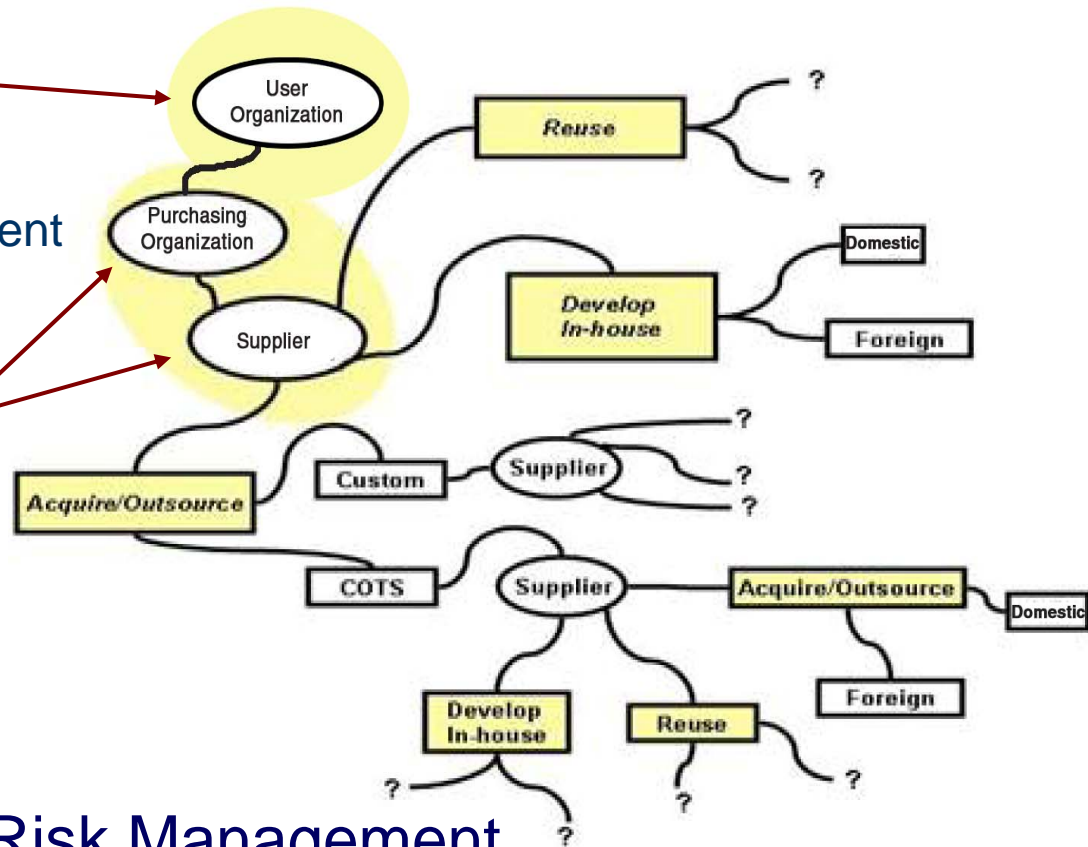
ent

User Organization

Purchasing Organization

Supplier

Reuse

?

?

Develop In-house

Domestic

Foreign

Acquire/Outsource

Custom

Supplier

?

?

?

COTS

Supplier

Acquire/Outsource

Domestic

Foreign

Develop In-house

Reuse

?

?

?

?

Risk Management